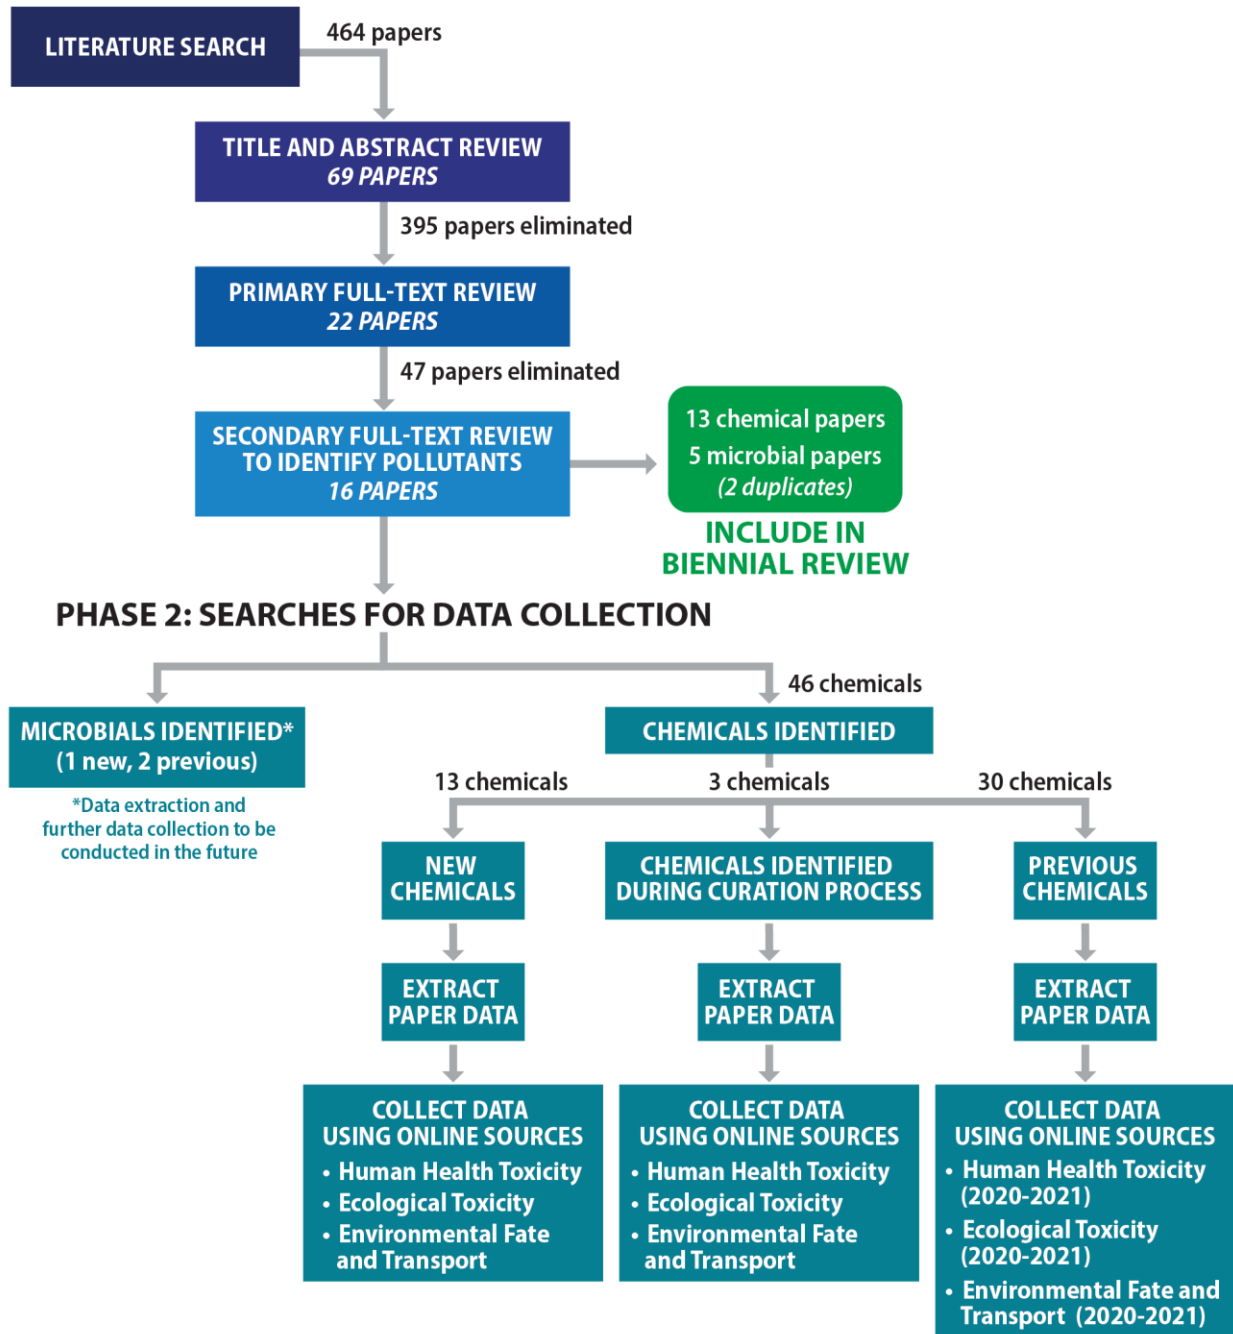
LITERATURE SEARCH

464 papers

TITLE AND ABSTRACT REVIEW
69 PAPERS

395 papers eliminated

PRIMARY FULL-TEXT REVIEW
22 PAPERS

47 papers eliminated

SECONDARY FULL-TEXT REVIEW TO IDENTIFY POLLUTANTS
16 PAPERS

13 chemical papers
5 microbial papers
(2 duplicates)

INCLUDE IN BIENNIAL REVIEW

PHASE 2: SEARCHES FOR DATA COLLECTION

MICROBIALS IDENTIFIED*
(1 new, 2 previous)

*Data extraction and further data collection to be conducted in the future

46 chemicals

CHEMICALS IDENTIFIED

13 chemicals

3 chemicals

30 chemicals

NEW CHEMICALS

CHEMICALS IDENTIFIED DURING CURATION PROCESS

PREVIOUS CHEMICALS

EXTRACT PAPER DATA

EXTRACT PAPER DATA

EXTRACT PAPER DATA

COLLECT DATA USING ONLINE SOURCES
• Human Health Toxicity
• Ecological Toxicity
• Environmental Fate and Transport

COLLECT DATA USING ONLINE SOURCES
• Human Health Toxicity
• Ecological Toxicity
• Environmental Fate and Transport

COLLECT DATA USING ONLINE SOURCES
• Human Health Toxicity (2020-2021)
• Ecological Toxicity (2020-2021)
• Environmental Fate and Transport (2020-2021)